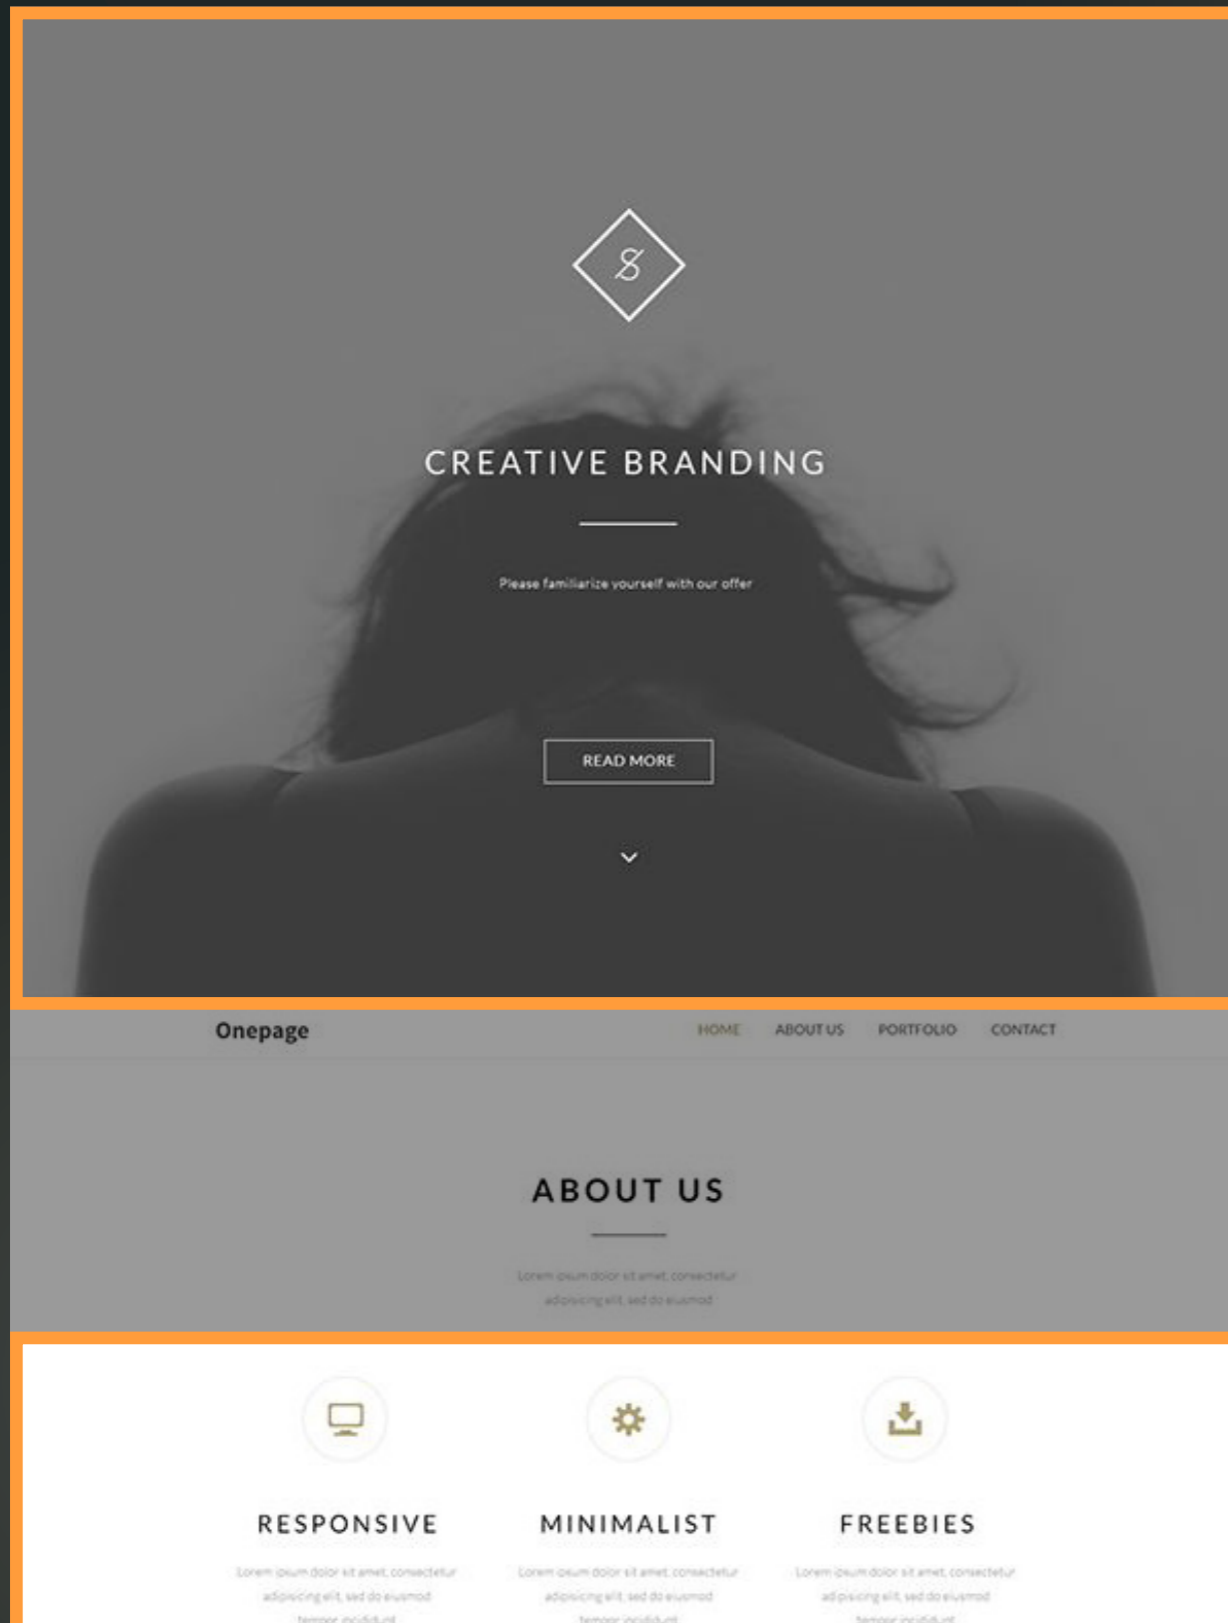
S

CREATIVE BRANDING

Please familiarize yourself with our offer

READ MORE

Onepage

HOME ABOUT US PORTFOLIO CONTACT

ABOUT US

Lorem ipsum dolor sit amet, consectetur adipisicing elit, sed do eiusmod

RESPONSIVE

Lorem ipsum dolor sit amet, consectetur adipisicing elit, sed do eiusmod tempor incididunt

MINIMALIST

Lorem ipsum dolor sit amet, consectetur adipisicing elit, sed do eiusmod tempor incididunt

FREEBIES

Lorem ipsum dolor sit amet, consectetur ad pisicing elit, sed do eiusmod tempor incididunt